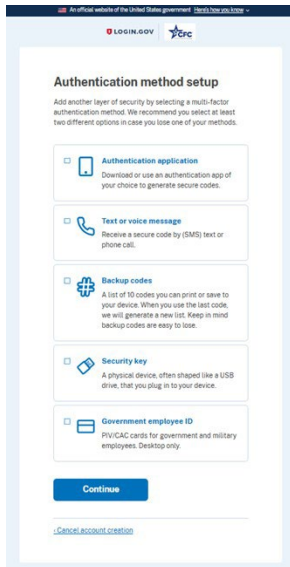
An official website of the United States government Here's how you know

LOGIN.GOV CFC

Authentication method setup

Add another layer of security by selecting a multi-factor authentication method. We recommend you select at least two different options in case you lose one of your methods.

Authentication application
Download or use an authentication app of your choice to generate secure codes.

Text or voice message
Receive a secure code by (SMS) text or phone call.

Backup codes
A list of 10 codes you can print or save to your device. When you use the last code, we will generate a new list. Keep in mind backup codes are easy to lose.

Security key
A physical device, often shaped like a USB drive, that you plug in to your device.

Government employee ID
PIV/CAC cards for government and military employees. Desktop only.

Continue

‹ Cancel account creation